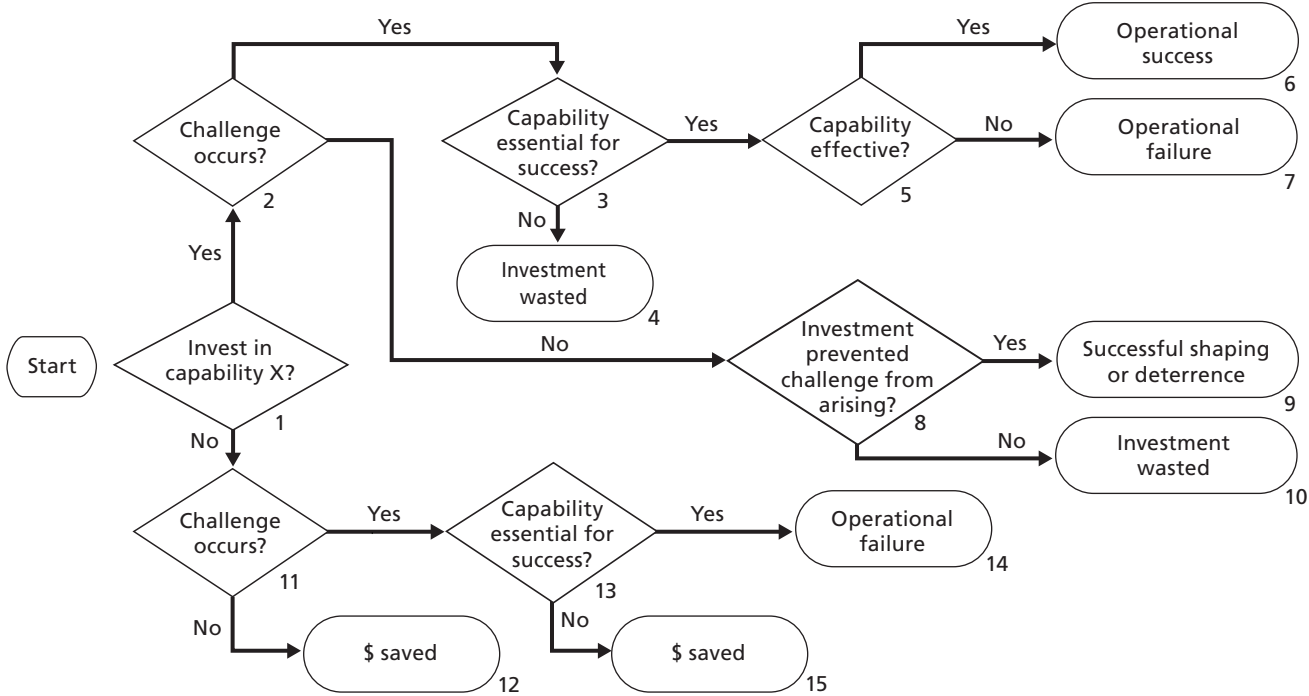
Start

Invest in capability X?
1

Yes

Challenge occurs?
2

Yes

Capability essential for success?
3

No

Investment wasted
4

Yes

Capability effective?
5

Yes

Operational success
6

No

Operational failure
7

No

Investment prevented challenge from arising?
8

Yes

Successful shaping or deterrence
9

No

Investment wasted
10

No

Challenge occurs?
11

No

$ saved
12

Yes

Capability essential for success?
13

Yes

Operational failure
14

No

$ saved
15